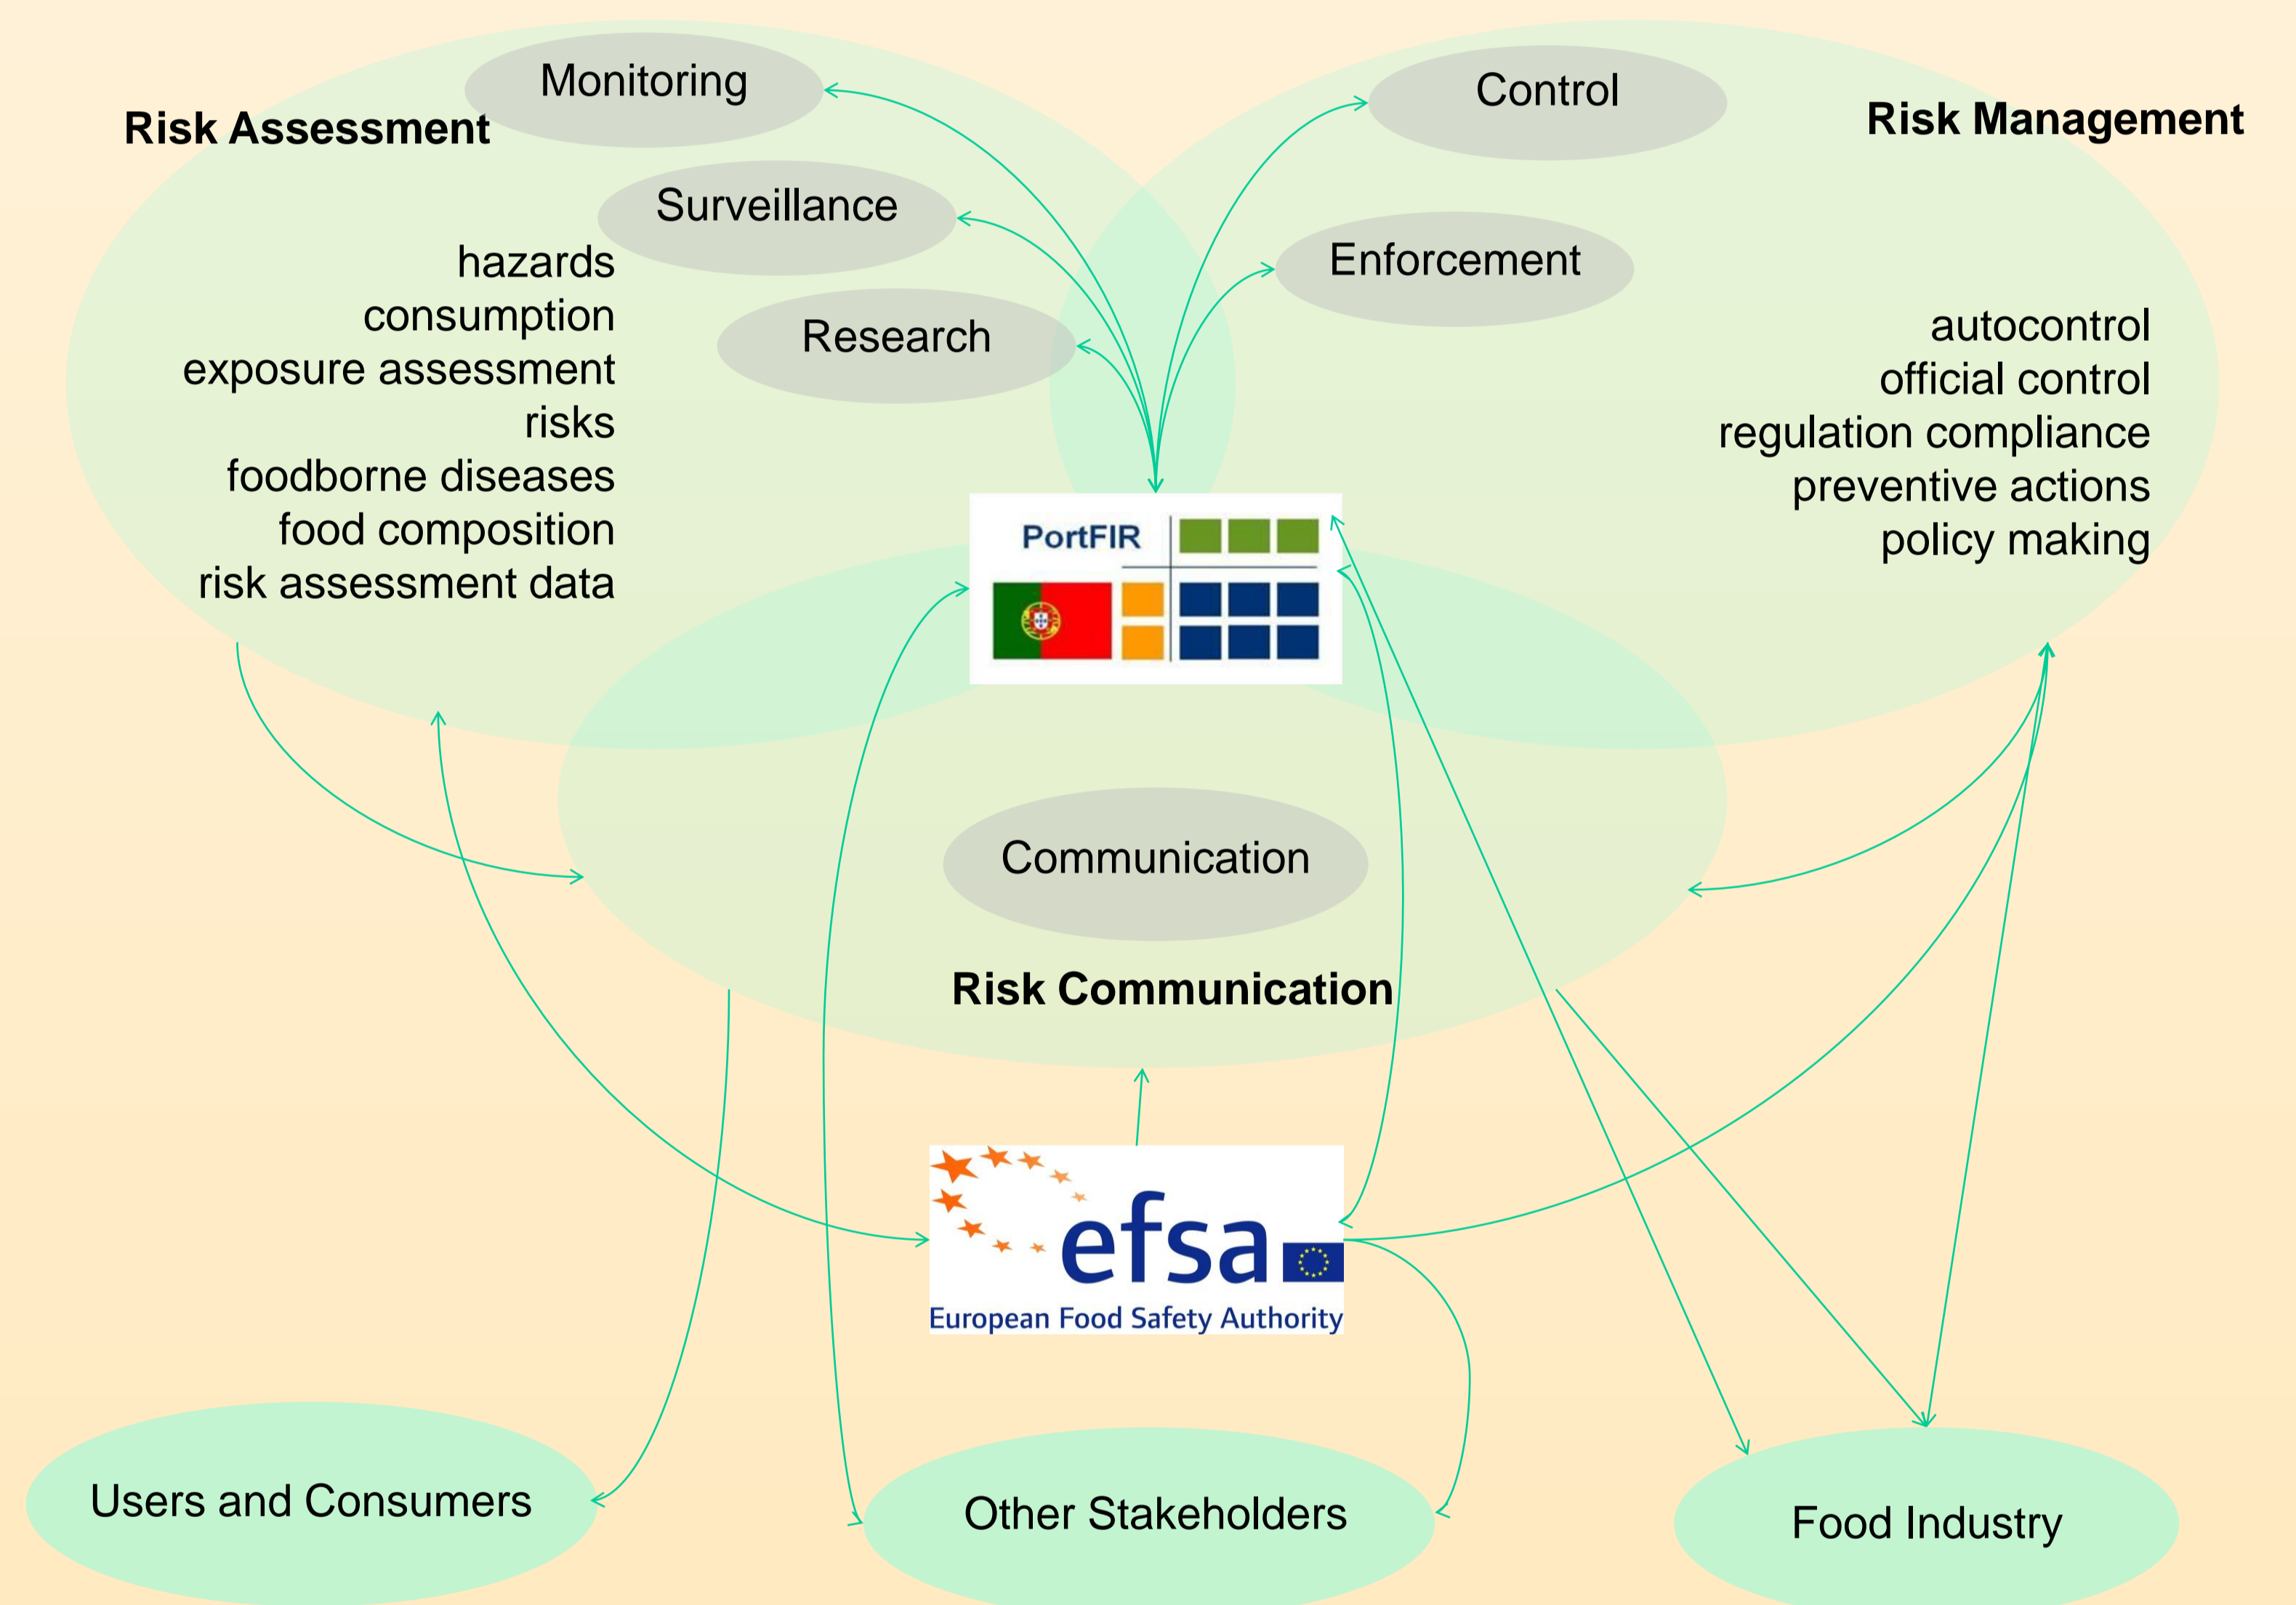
Monitoring

Risk Assessment

Control

Risk Management

Surveillance

Enforcement

hazards
consumption
exposure assessment
risks
foodborne diseases
food composition
risk assessment data

Research

autocontrol
official control
regulation compliance
preventive actions
policy making

PortFIR

Communication

Risk Communication

efsa
European Food Safety Authority

Users and Consumers

Other Stakeholders

Food Industry